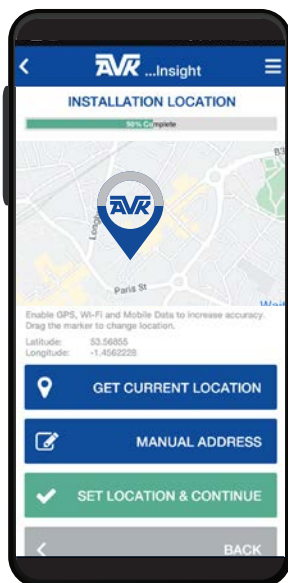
AVK ...Insight

INSTALLATION LOCATION

50% Complete

AVK

Paris St

Enable GPS, Wi-Fi and Mobile Data to increase accuracy. Drag the marker to change location.

Latitude: 53.56855
Longitude: -1.4562228

GET CURRENT LOCATION

MANUAL ADDRESS

SET LOCATION & CONTINUE

BACK